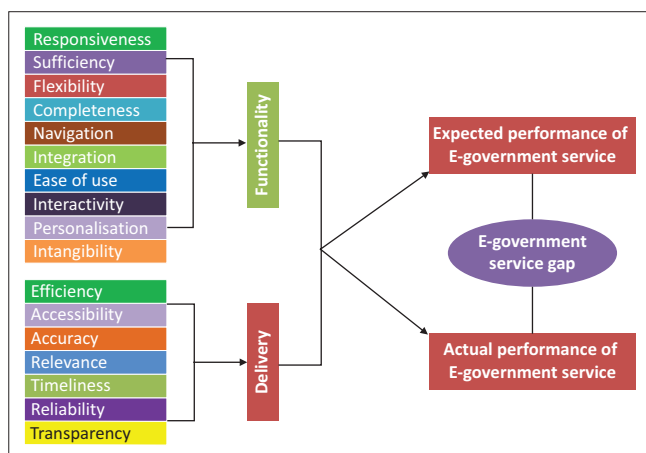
Responsiveness
Sufficiency
Flexibility
Completeness
Navigation
Integration
Ease of use
Interactivity
Personalisation
Intangibility

Functionality

Efficiency
Accessibility
Accuracy
Relevance
Timeliness
Reliability
Transparency

Delivery

Expected performance of E-government service

E-government service gap

Actual performance of E-government service